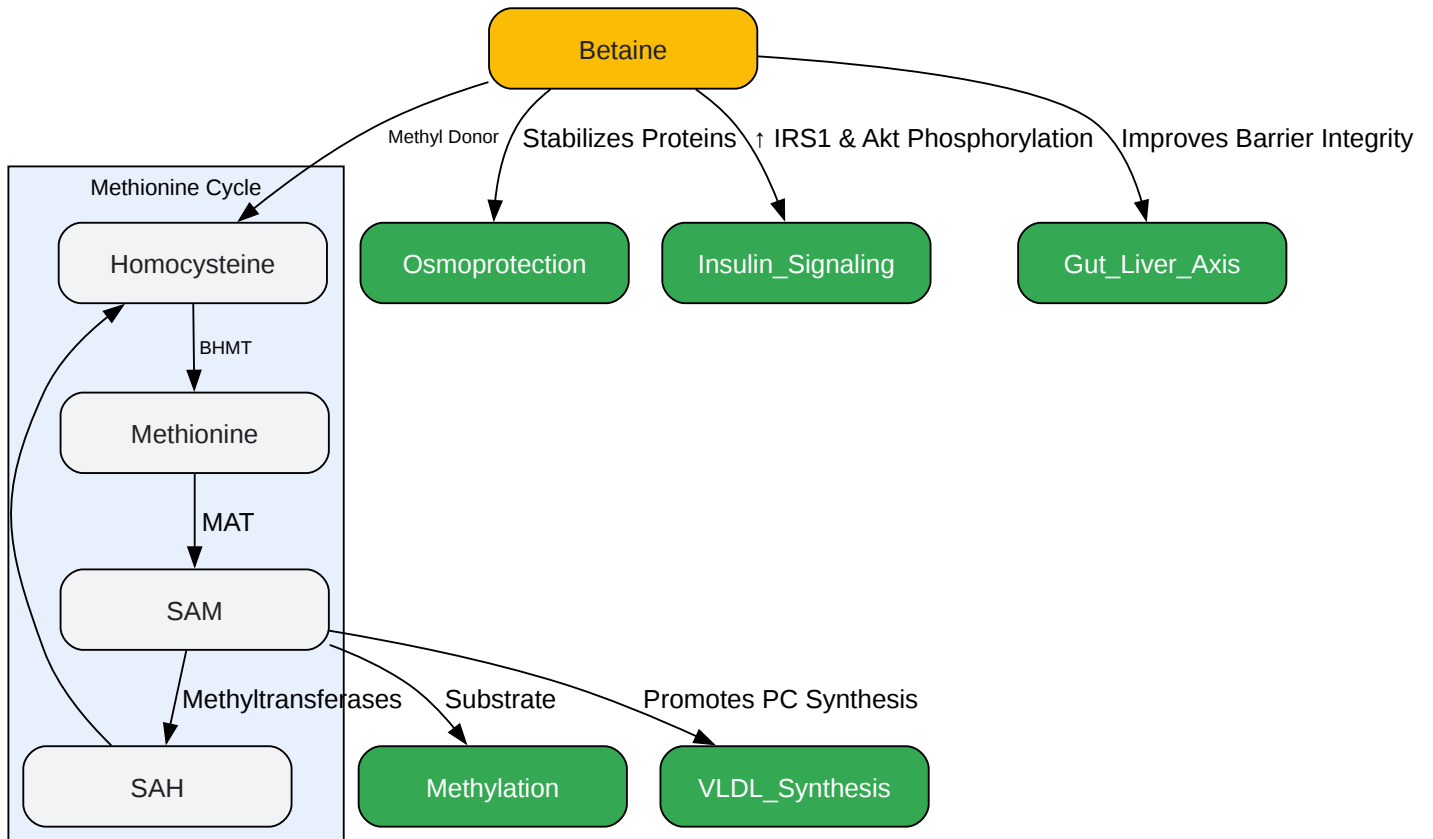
Betaine

Methyl Donor

Stabilizes Proteins

↑ IRS1 & Akt Phosphorylation

Improves Barrier Integrity

Methionine Cycle

Homocysteine

Osmoprotection

Insulin_Signaling

Gut_Liver_Axis

BHMT

Methionine

MAT

SAM

Methyltransferases

Substrate

Promotes PC Synthesis

SAH

Methylation

VLDL_Synthesis